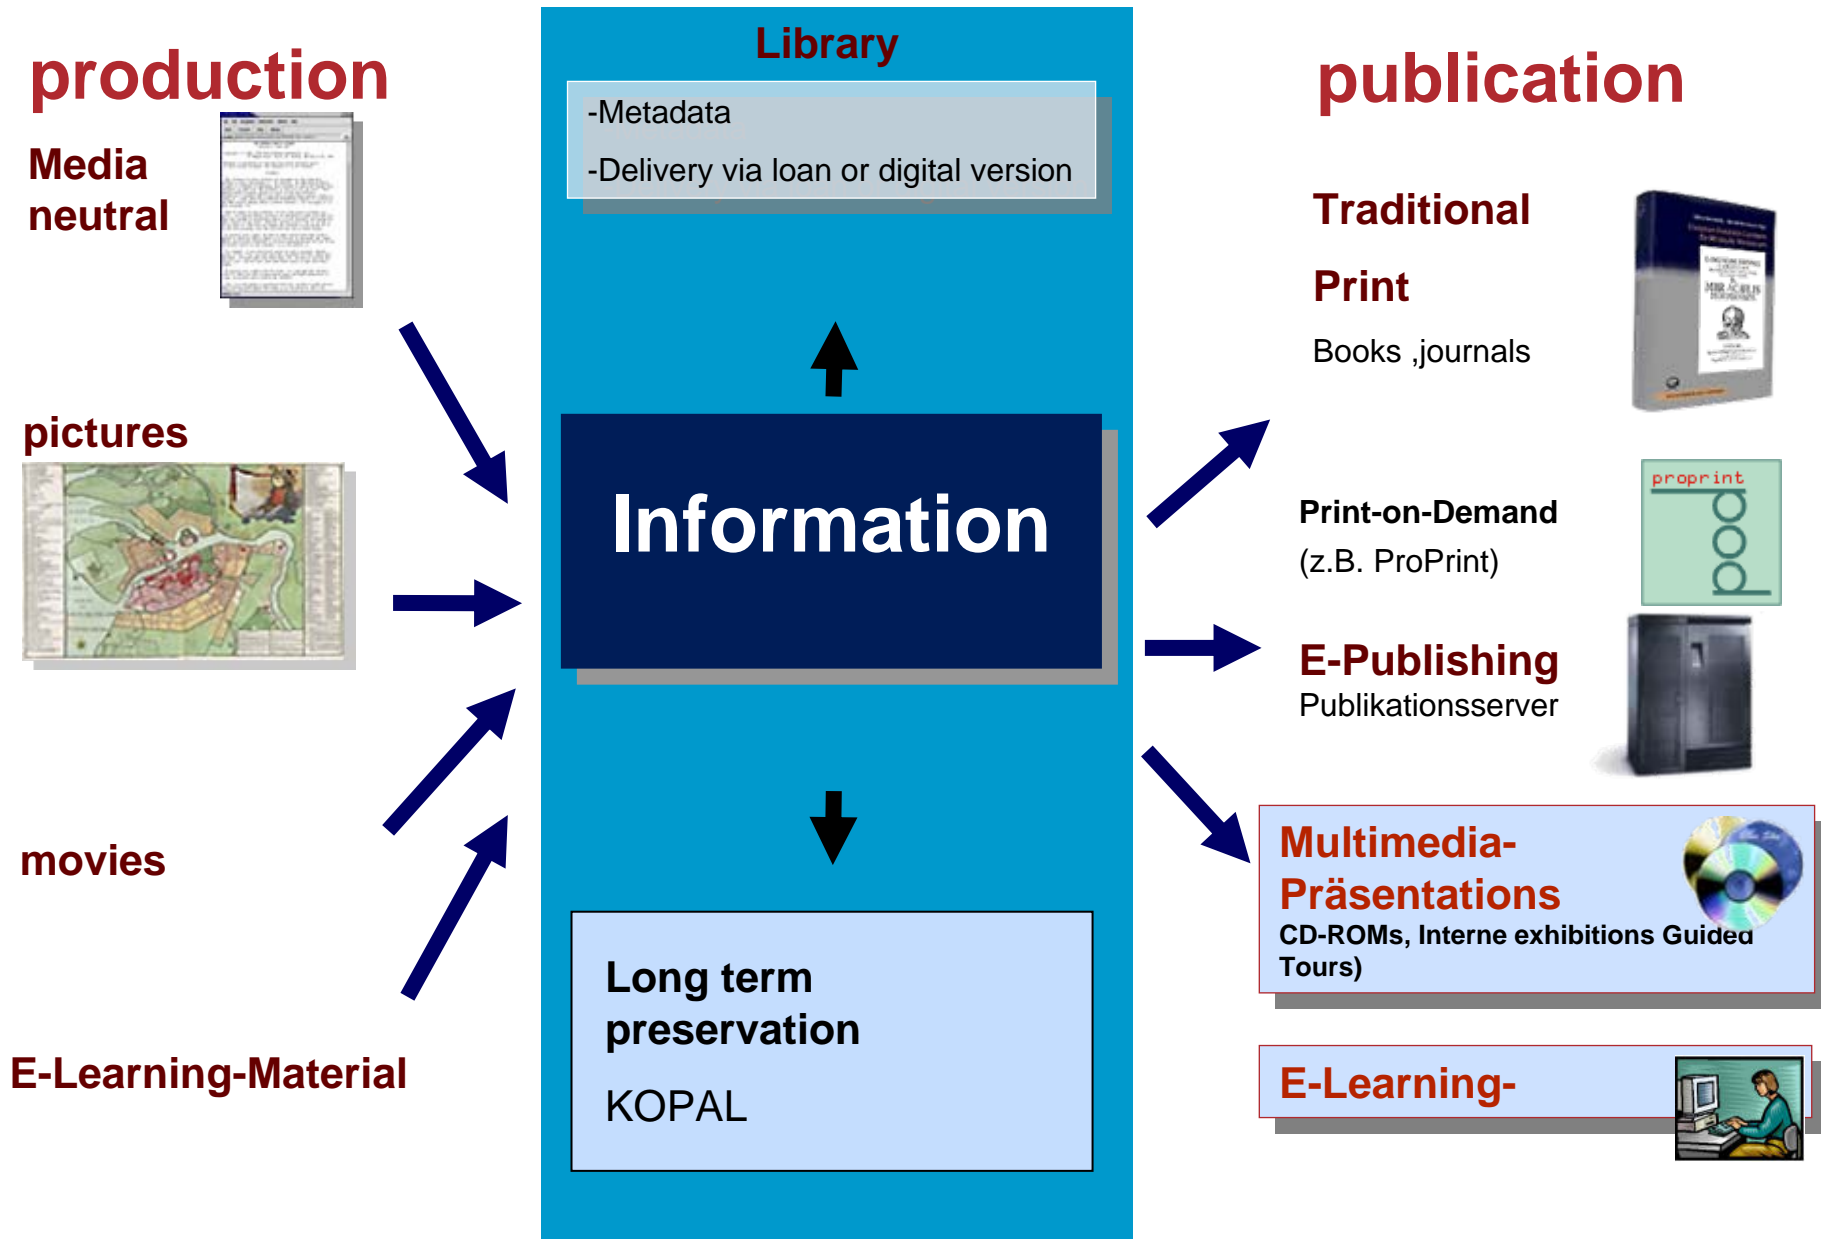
production

Media neutral

pictures

movies

E-Learning-Material

Library

-Metadata

-Delivery via loan or digital version

Information

Long term preservation

KOPAL

publication

Traditional

Print

Books ,journals

Print-on-Demand

(z.B. ProPrint)

proprint

E-Publishing

Publikationsserver

Multimedia-Präsentations

CD-ROMs, Interne exhibitions Guided Tours)

E-Learning-